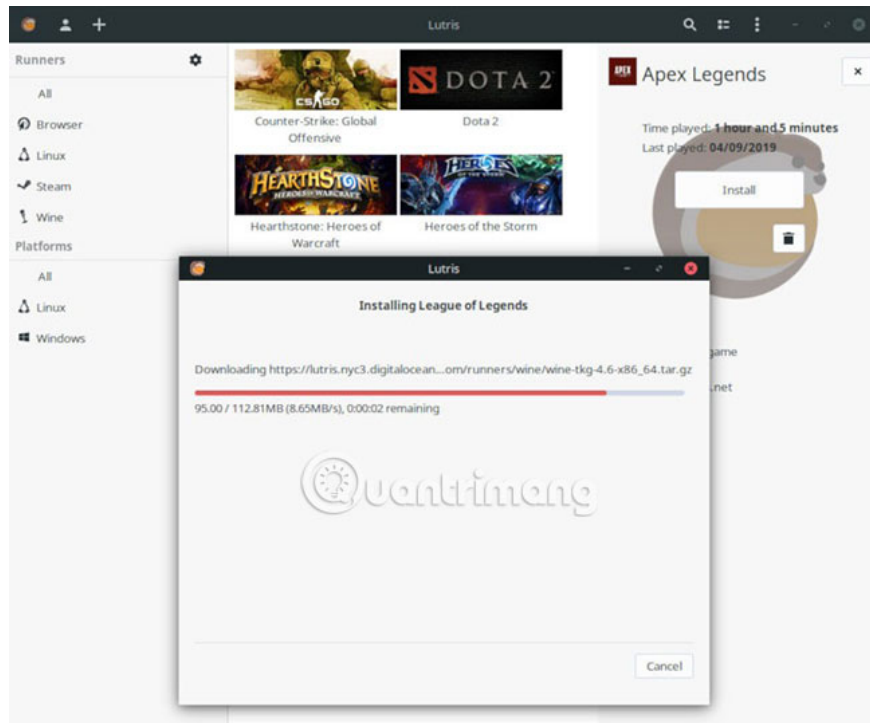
Lutris

Runners

All

Browser

Linux

Steam

Wine

Platforms

All

Linux

Windows

CS:GO

Counter-Strike: Global Offensive

DOTA 2

Dota 2

HEARTHSTONE HEROES OF WARCRAFT

Hearthstone: Heroes of Warcraft

HEROES OF THE STORM

Heroes of the Storm

APEX

Apex Legends

×

Time played: 1 hour and 5 minutes

Last played: 04/09/2019

Install

game

.net

Lutris

Installing League of Legends

Downloading https://lutris.nyc3.digitalocean....om/runners/wine/wine-tkg-4.6-x86_64.tar.gz

95.00 / 112.81MB (8.65MB/s), 0:00:02 remaining

Quantrimang

Cancel